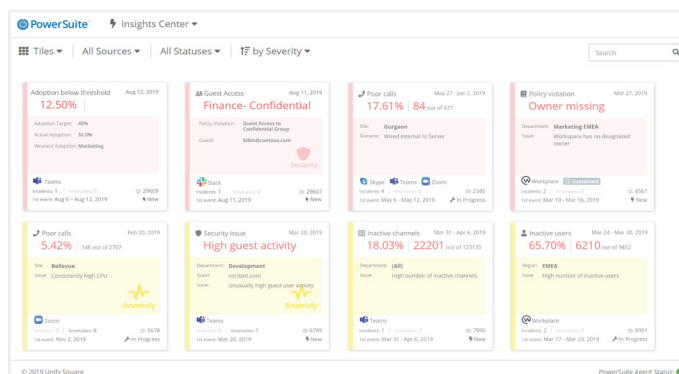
PowerSuite Insights Center

Tiles All Sources All Statuses by Severity

Search

Adoption below threshold Aug 12, 2019
12.50%
Adoption Target: 40%
Actual Adoption: 32.5%
Weakest Adoption: Marketing
Teams
Incidents: 1 Anomalies: 0 ID: 29609
1st event: Aug 6 – Aug 12, 2019 New

Guest Access Aug 11, 2019
Finance- Confidential
Policy Violation: Guest Access to Confidential Group
Guest: billm@contoso.com
Security
Slack
Incidents: 1 ID: 29607
1st event: Aug 11, 2019 New

Poor calls May 27 - Jun 2, 2019
17.61% 84 out of 477
Site: Gurgaon
Scenario: Wired Internal to Server
Skype Teams Zoom
Incidents: 4 Anomalies: 0 ID: 2345
1st event: May 6 – May 12, 2019 New

Policy violation Mar 27, 2019
Owner missing
Department: Marketing EMEA
Issue: Workspace has no designated owner
Workplace Sustained
Incidents: 2 Anomalies: 0 ID: 4567
1st event: Mar 10 - Mar 16, 2019 New

Poor calls Feb 20, 2019
5.42% 146 out of 2707
Site: Bellevue
Issue: Consistently high CPU
Anomaly
Zoom
Incidents: 0 Anomalies: 6 ID: 5678
1st event: Nov 2, 2018 In Progress

Security issue Mar 20, 2019
High guest activity
Department: Development
Guest: cordant.com
Issue: Unusually high guest user activity
Anomaly
Teams
Incidents: 0 Anomalies: 1 ID: 6789
1st event: Mar 20, 2019 In Progress

Inactive channels Mar 31 - Apr 6, 2019
18.03% 22201 out of 123135
Department: (All)
Issue: High number of inactive channels
Teams
Incidents: 1 Anomalies: 0 ID: 7890
1st event: Mar 31 - Apr 6, 2019 In Progress

Inactive users Mar 24 - Mar 30, 2019
65.70% 6210 out of 9452
Region: EMEA
Issue: High number of inactive users
Workplace
Incidents: 2 Anomalies: 0 ID: 8901
1st event: Mar 17 - Mar 23, 2019 In Progress

© 2019 Unify Square
PowerSuite Agent Status: